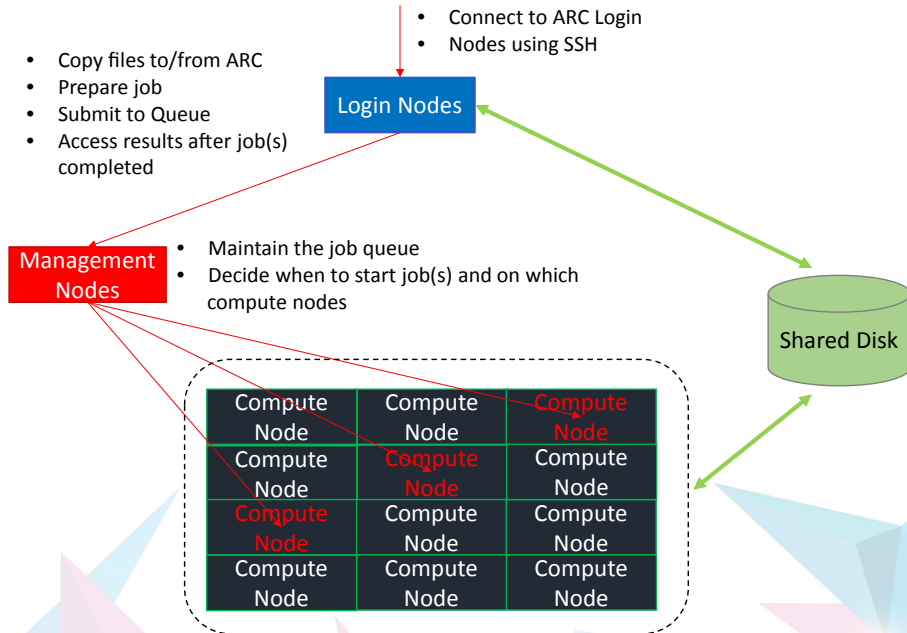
- Connect to ARC Login
- Nodes using SSH

- Copy files to/from ARC
- Prepare job
- Submit to Queue
- Access results after job(s) completed

Login Nodes

Management Nodes

- Maintain the job queue
- Decide when to start job(s) and on which compute nodes

Shared Disk

| Compute Node | Compute Node | Compute Node |
|---|---|---|
| Compute Node | Compute Node | Compute Node |
| Compute Node | Compute Node | Compute Node |
| Compute Node | Compute Node | Compute Node |